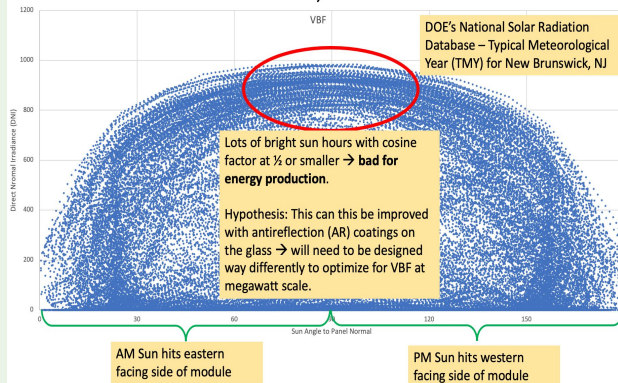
VBF

DOE's National Solar Radiation Database – Typical Meteorological Year (TMY) for New Brunswick, NJ

1200
1000
800
600
400
200
0

Direct Normal Irradiance (DNI)

Lots of bright sun hours with cosine factor at ½ or smaller → **bad for energy production**.

Hypothesis: This can this be improved with antireflection (AR) coatings on the glass → will need to be designed way differently to optimize for VBF at megawatt scale.

0 30 60 90 120 150

Sun Angle to Panel Normal

AM Sun hits eastern facing side of module

PM Sun hits western facing side of module